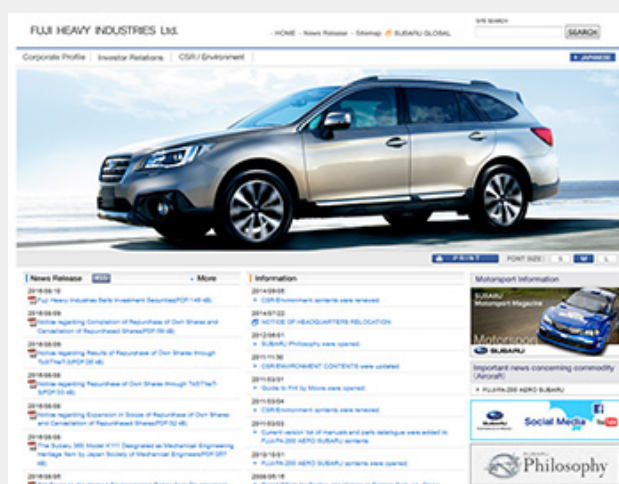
FUJI HEAVY INDUSTRIES Ltd.

› HOME › News Release › Sitemap › SUBARU GLOBAL

SITE SEARCH

SEARCH

Corporate Profile | Investor Relations | CSR / Environment

› JAPANESE

PRINT

FONT SIZE S M L

News Release RSS

› More

2018/08/18
Fuji Heavy Industries Sells Investment Securities(PDF:149 kB)

2018/08/09
Notice regarding Completion of Repurchase of Own Shares and Cancellation of Repurchased Shares(PDF:98 kB)

2018/08/09
Notice regarding Results of Repurchase of Own Shares through ToSTNeT-3(PDF:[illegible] kB)

2018/08/08
Notice regarding Repurchase of Own Shares through ToSTNeT-3(PDF:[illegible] kB)

2018/08/08
Notice regarding Expansion in Scope of Repurchase of Own Shares and Cancellation of Repurchased Shares(PDF:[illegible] kB)

2018/08/08
The Subaru 360 Model K111 Designated as Mechanical Engineering Heritage Item by Japan Society of Mechanical Engineers(PDF:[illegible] kB)

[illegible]

Information

2014/09/08
CSR/Environment contents were renewed.

2014/07/22
NOTICE OF HEADQUARTERS RELOCATION

2012/06/01
SUBARU Philosophy were opened.

2011/11/30
CSR/ENVIRONMENT CONTENTS were updated.

2011/03/31
Guide to FHI by Movie were opened.

2011/03/04
CSR/Environment contents were renewed.

2010/03/03
Current version list of manuals and parts catalogue were added to FUJI FA-200 AERO SUBARU contents.

2011/10/21
FUJI FA-200 AERO SUBARU contents were opened.

2006/05/18
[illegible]

Motorsport Information

SUBARU Motorsport Magazine

Motorsport
SUBARU

Important news concerning commodity (Aircraft)

› FUJI FA-200 AERO SUBARU

Social Media

SUBARU Philosophy